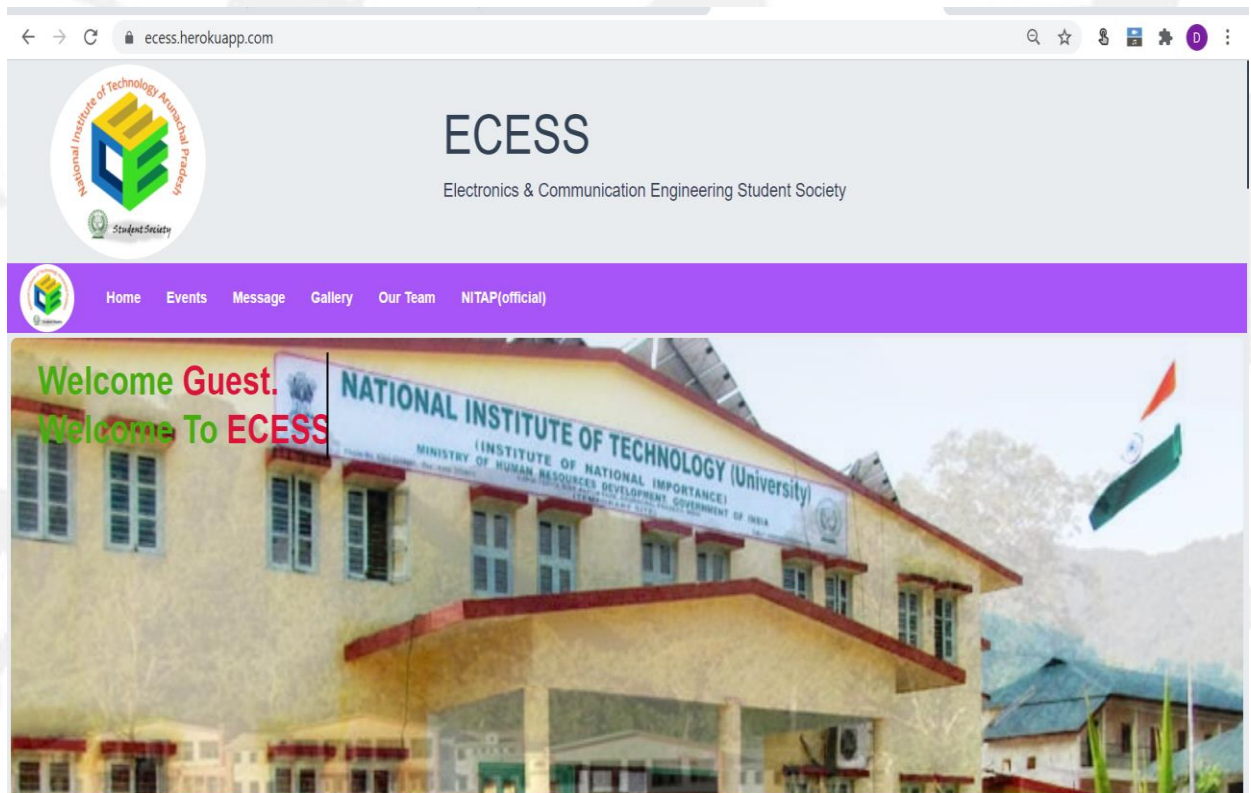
ecess.herokuapp.com

National Institute of Technology Arunachal Pradesh
Student Society

ECESS

Electronics & Communication Engineering Student Society

Home Events Message Gallery Our Team NITAP(official)

Welcome Guest.
Welcome To ECESS

NATIONAL INSTITUTE OF TECHNOLOGY (University)
(INSTITUTE OF NATIONAL IMPORTANCE)
MINISTRY OF HUMAN RESOURCES DEVELOPMENT GOVERNMENT OF INDIA
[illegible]